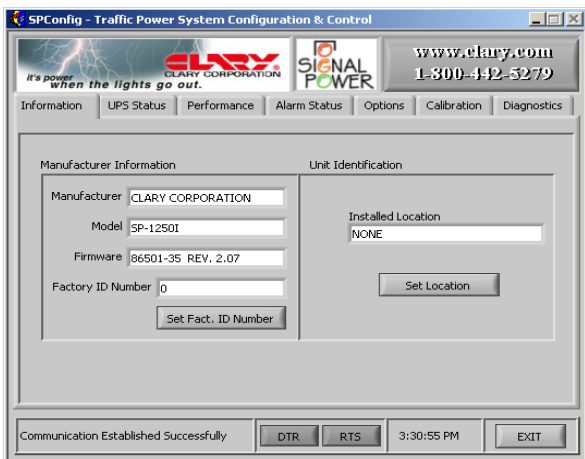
SPConfig - Traffic Power System Configuration & Control

it's power when the lights go out.

CLARY

CLARY CORPORATION

SIGNAL POWER

www.clary.com

1-800-442-5279

Information | UPS Status | Performance | Alarm Status | Options | Calibration | Diagnostics

Manufacturer Information

Manufacturer CLARY CORPORATION

Model SP-1250I

Firmware 86501-35 REV. 2.07

Factory ID Number 0

Set Fact. ID Number

Unit Identification

Installed Location

NONE

Set Location

Communication Established Successfully

DTR

RTS

3:30:55 PM

EXIT